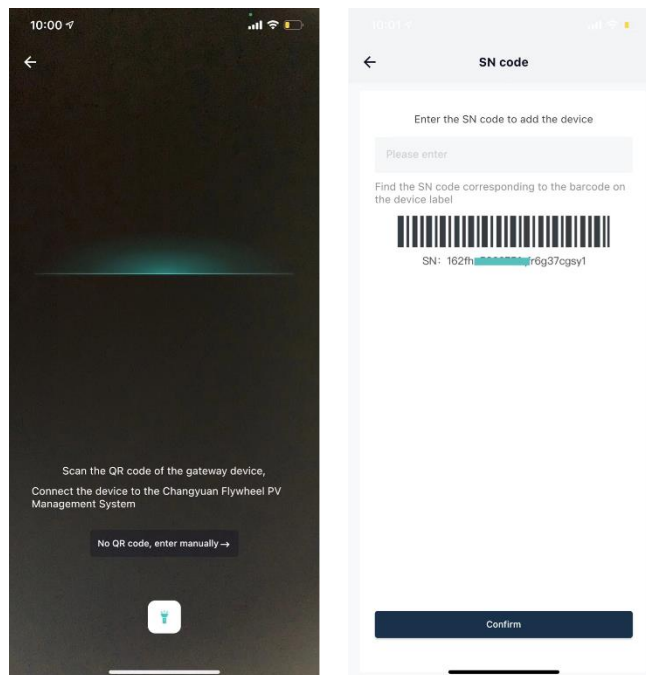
10:00

←

Scan the QR code of the gateway device,

Connect the device to the Changyuan Flywheel PV Management System

No QR code, enter manually →

10:01

←

SN code

Enter the SN code to add the device

Please enter

Find the SN code corresponding to the barcode on the device label

SN: 162fh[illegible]r6g37cgsy1

Confirm